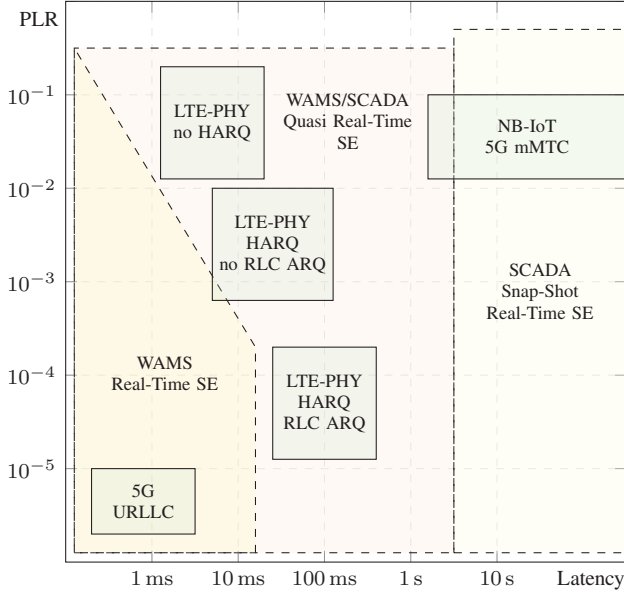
PLR

$10^{-1}$

$10^{-2}$

$10^{-3}$

$10^{-4}$

$10^{-5}$

LTE-PHY
no HARQ

WAMS/SCADA
Quasi Real-Time
SE

NB-IoT
5G mMTC

LTE-PHY
HARQ
no RLC ARQ

SCADA
Snap-Shot
Real-Time SE

WAMS
Real-Time SE

LTE-PHY
HARQ
RLC ARQ

5G
URLLC

1 ms
10 ms
100 ms
1 s
10 s
Latency